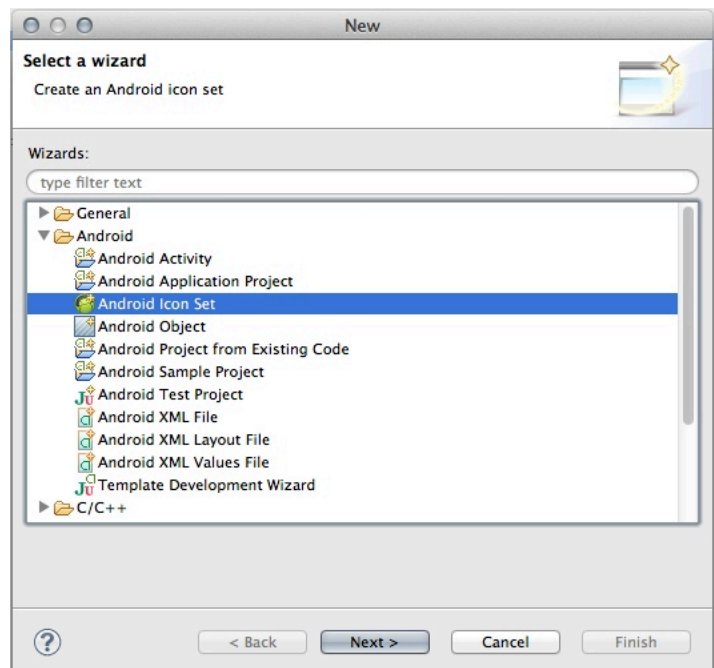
New

Select a wizard

Create an Android icon set

Wizards:

type filter text

General
Android
Android Activity
Android Application Project
Android Icon Set
Android Object
Android Project from Existing Code
Android Sample Project
Android Test Project
Android XML File
Android XML Layout File
Android XML Values File
Template Development Wizard
C/C++

?

< Back

Next >

Cancel

Finish